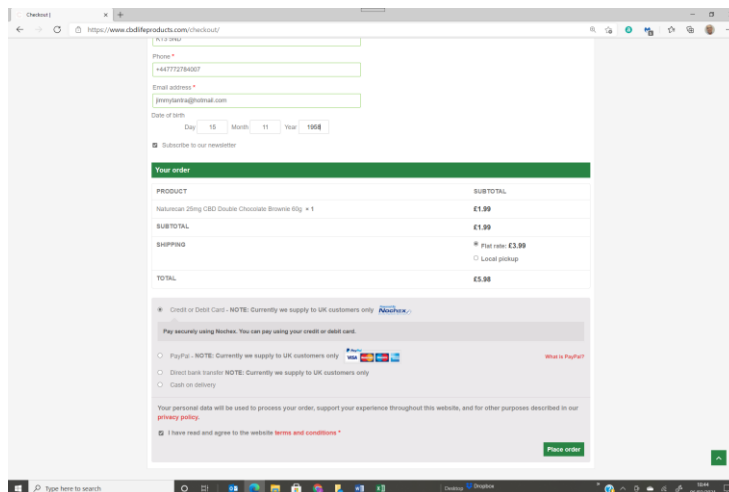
Checkout | ×

https://www.cbdlifeproducts.com/checkout/

KY13 9AD

Phone *
+447772784007

Email address *
jimmylanira@hotmail.com

Date of birth
Day 15 Month 11 Year 1958

Subscribe to our newsletter

Your order

| PRODUCT | SUBTOTAL |
|---|---|
| Naturecan 25mg CBD Double Chocolate Brownie 60g × 1 | £1.99 |
| SUBTOTAL | £1.99 |
| SHIPPING | Flat rate: £3.99<br>Local pickup |
| TOTAL | £5.98 |

Credit or Debit Card - NOTE: Currently we supply to UK customers only Nochex

Pay securely using Nochex. You can pay using your credit or debit card.

PayPal - NOTE: Currently we supply to UK customers only

What is PayPal?

Direct bank transfer NOTE: Currently we supply to UK customers only

Cash on delivery

Your personal data will be used to process your order, support your experience throughout this website, and for other purposes described in our privacy policy.

I have read and agree to the website terms and conditions *

Place order

Type here to search

Desktop Dropbox

18:44